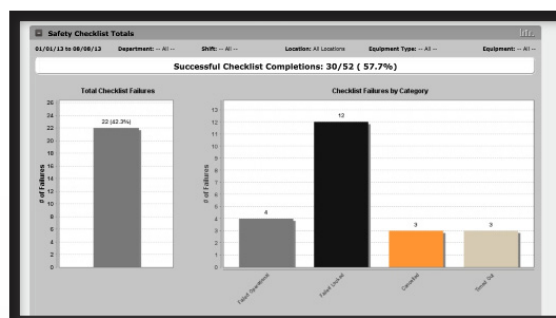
Safety Checklist Totals

01/01/13 to 08/08/13 Department: -- All -- Shift: -- All -- Location: All Locations Equipment Type: -- All -- Equipment: -- All --

Successful Checklist Completions: 30/52 ( 57.7%)

Total Checklist Failures

22 (42.3%)

26 24 22 20 18 16 14 12 10 8 6 4 2 0

# of Failures

Checklist Failures by Category

13 12 11 10 9 8 7 6 5 4 3 2 1 0

# of Failures

4

12

3

3

Failed Operational

Failed Locked

Canceled

Timed Out